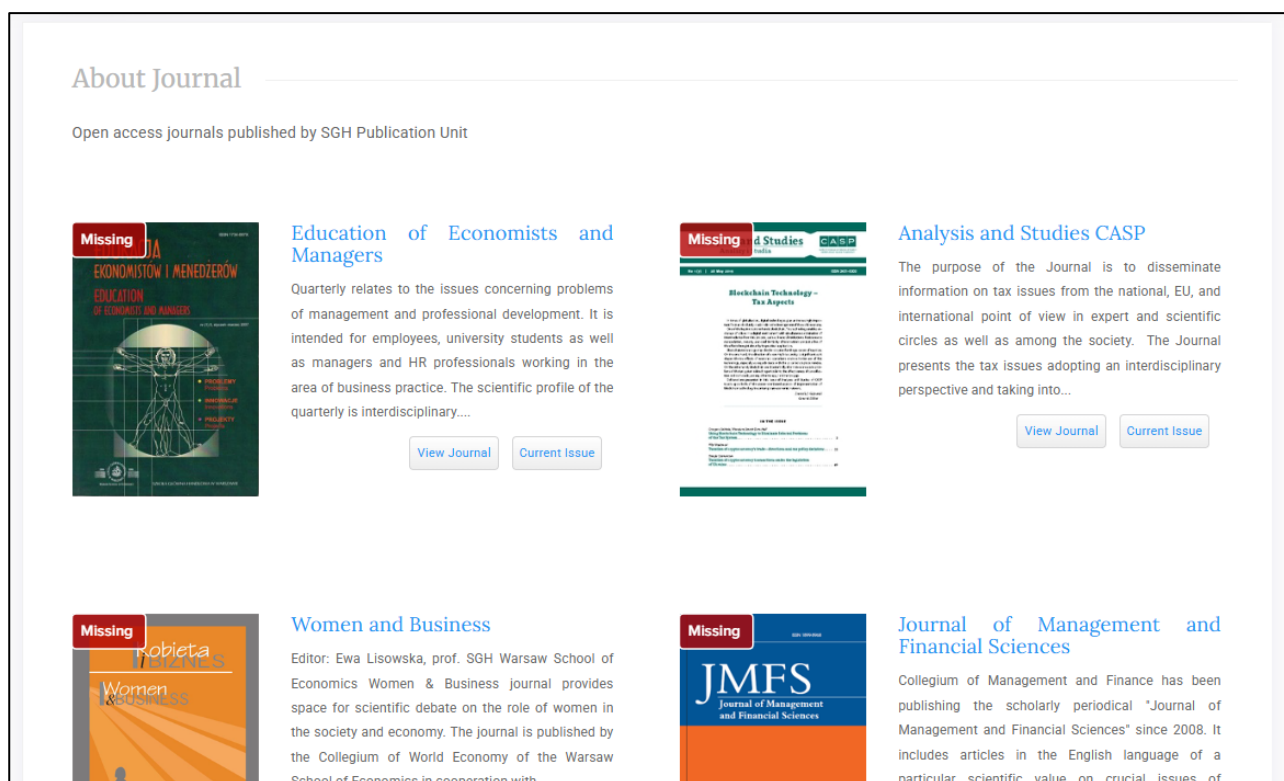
About Journal

Open access journals published by SGH Publication Unit

Missing

EKONOMISTÓW I MENEDŻERÓW
EDUCATION OF ECONOMISTS AND MANAGERS

Education of Economists and Managers

Quarterly relates to the issues concerning problems of management and professional development. It is intended for employees, university students as well as managers and HR professionals working in the area of business practice. The scientific profile of the quarterly is interdisciplinary....

View Journal Current Issue

Missing

d Studies CASP

Blockchain Technology – Tax Aspects

Analysis and Studies CASP

The purpose of the Journal is to disseminate information on tax issues from the national, EU, and international point of view in expert and scientific circles as well as among the society. The Journal presents the tax issues adopting an interdisciplinary perspective and taking into...

View Journal Current Issue

Missing

Kobieta i BIZNES
Women & BUSINESS

Women and Business

Editor: Ewa Lisowska, prof. SGH Warsaw School of Economics Women & Business journal provides space for scientific debate on the role of women in the society and economy. The journal is published by the Collegium of World Economy of the Warsaw School of Economics in cooperation with...

Missing

JMFS
Journal of Management and Financial Sciences

Journal of Management and Financial Sciences

Collegium of Management and Finance has been publishing the scholarly periodical "Journal of Management and Financial Sciences" since 2008. It includes articles in the English language of a particular scientific value on crucial issues of